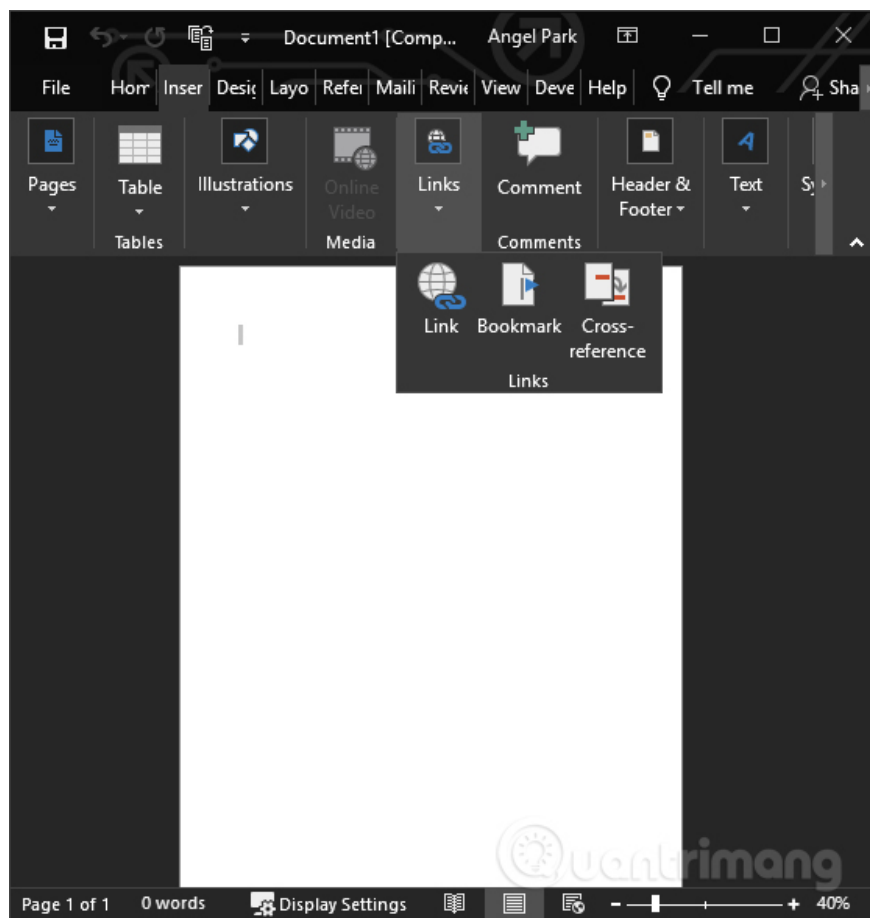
Document1 [Comp... Angel Park

File Hom Inser Desi Layo Refe Maili Revi View Deve Help Tell me Sha

Pages
Table
Tables
Illustrations
Online Video
Media
Links
Comment
Comments
Header & Footer
Text
Sy

Link Bookmark Cross-reference
Links

Page 1 of 1 0 words Display Settings 40%

quantrimang